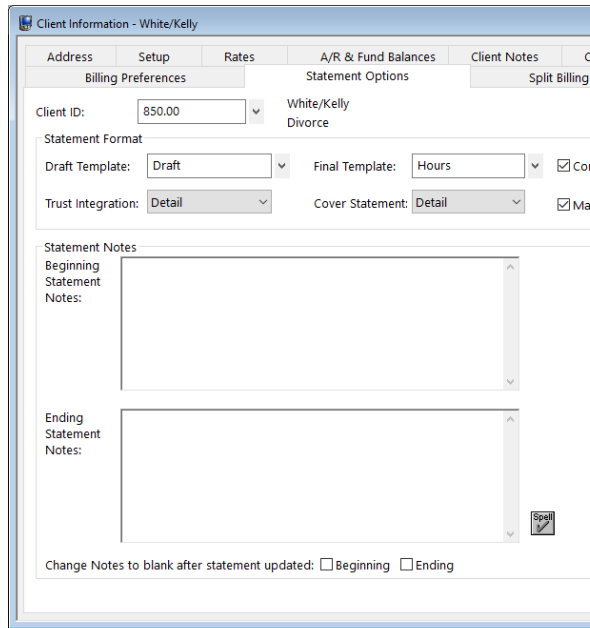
Client Information - White/Kelly

Address | Setup | Rates | A/R & Fund Balances | Client Notes | C
Billing Preferences | Statement Options | Split Billing

Client ID: 850.00
White/Kelly
Divorce

Statement Format
Draft Template: Draft
Final Template: Hours
Co
Trust Integration: Detail
Cover Statement: Detail
Ma

Statement Notes
Beginning Statement Notes:

Ending Statement Notes:

Spell

Change Notes to blank after statement updated: Beginning Ending